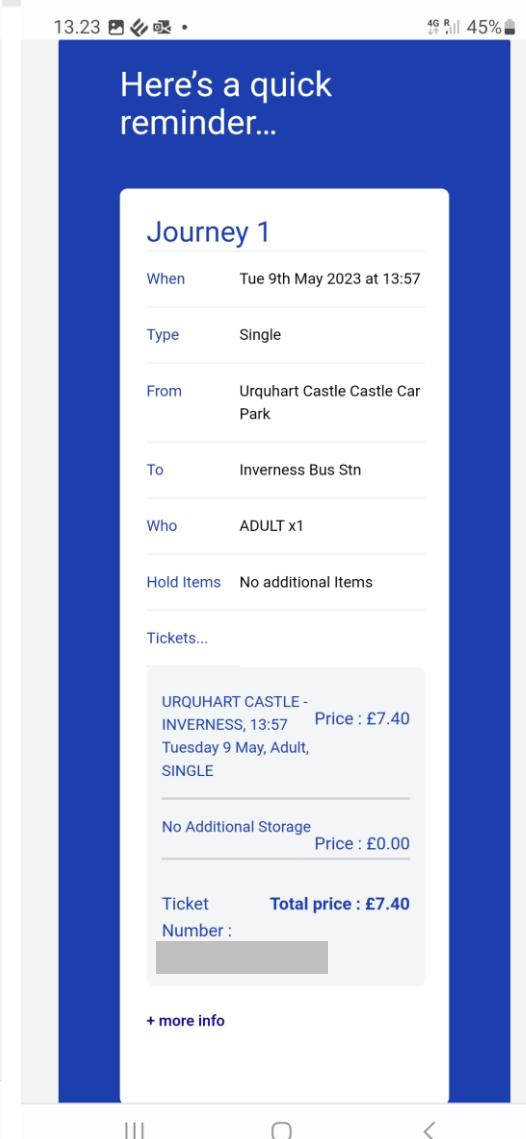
13.23 • 4G R 45%

Here's a quick reminder...

Journey 1

| When | Tue 9th May 2023 at 13:57 |
|---|---|
| Type | Single |
| From | Urquhart Castle Castle Car Park |
| To | Inverness Bus Stn |
| Who | ADULT x1 |
| Hold Items | No additional Items |

Tickets...

URQUHART CASTLE - INVERNESS, 13:57 Tuesday 9 May, Adult, SINGLE
Price : £7.40

No Additional Storage
Price : £0.00

Ticket Number :
Total price : £7.40

+ more info